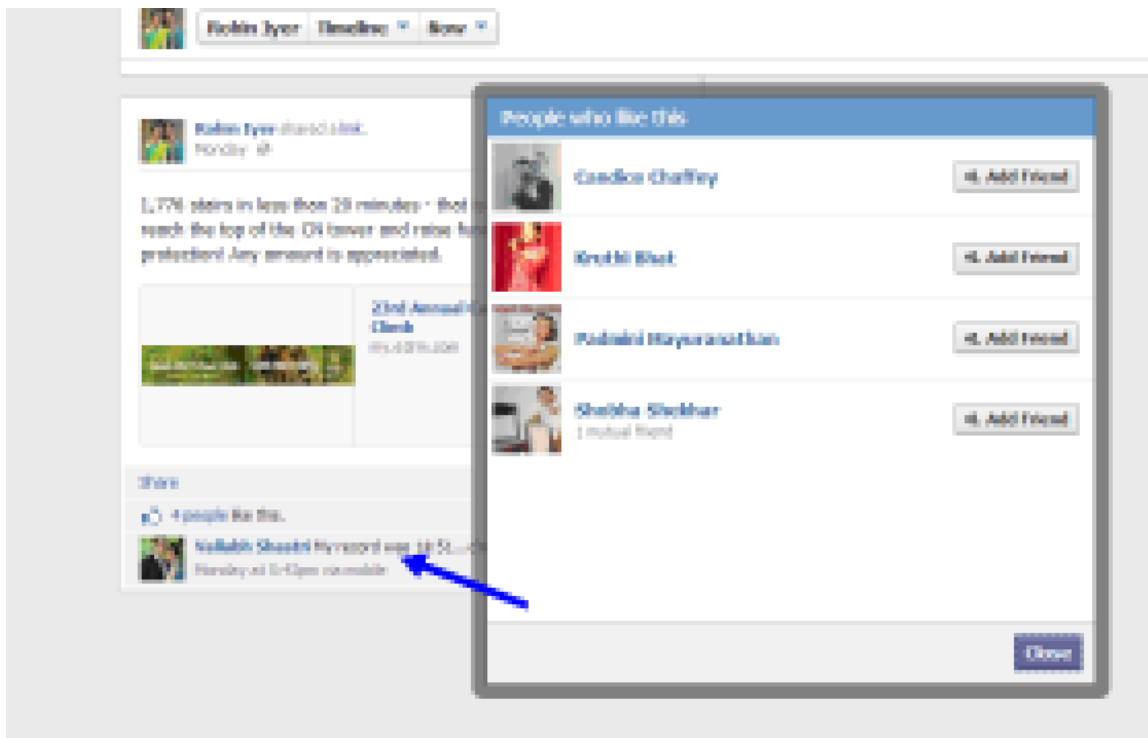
Rohin Iyer | Timeline ▾ | Now ▾

Rohin Iyer shared a link.
Monday

1,776 stairs in less than 20 minutes - that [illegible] reach the top of the CN tower and raise fu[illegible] protection! Any amount is appreciated.

23rd Annual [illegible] Climb
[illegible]

Share

4 people like this.

Vallabh Shastri My record was 16:51... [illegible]
Monday at 5:43pm via mobile

People who like this

Candice Chaffey +1 Add Friend

Kruthi Bhat +1 Add Friend

Padmini Mayuranathan +1 Add Friend

Shobha Shekhar +1 Add Friend
1 mutual friend

Close